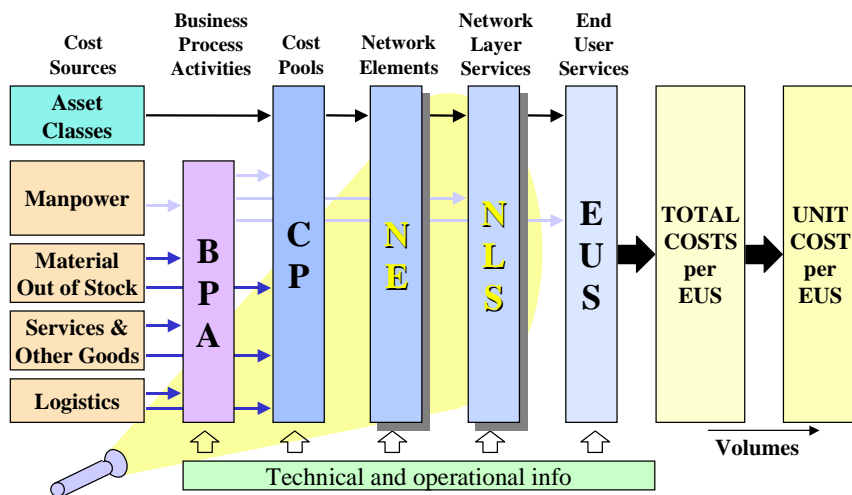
Cost Sources

Business Process Activities

Cost Pools

Network Elements

Network Layer Services

End User Services

Asset Classes

Manpower

Material Out of Stock

Services & Other Goods

Logistics

B P A

C P

N E

N L S

E U S

TOTAL COSTS per EUS

UNIT COST per EUS

Volumes

Technical and operational info